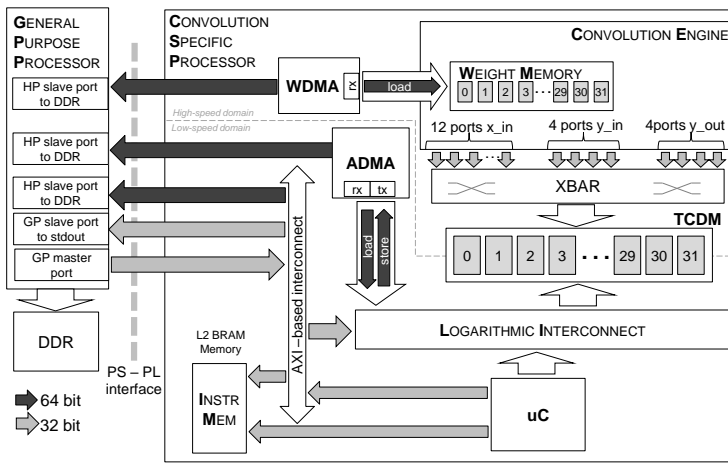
GENERAL PURPOSE PROCESSOR

HP slave port to DDR

HP slave port to DDR

HP slave port to DDR

GP slave port to stdout

GP master port

DDR

PS – PL interface

64 bit

32 bit

CONVOLUTION SPECIFIC PROCESSOR

WDMA

rx

load

High-speed domain

Low-speed domain

ADMA

rx tx

load

store

AXI–based interconnect

L2 BRAM Memory

INSTR MEM

CONVOLUTION ENGINE

WEIGHT MEMORY

0 1 2 3 ... 29 30 31

12 ports x_in

4 ports y_in

4ports y_out

XBAR

TCDM

0 1 2 3 ... 29 30 31

LOGARITHMIC INTERCONNECT

uC